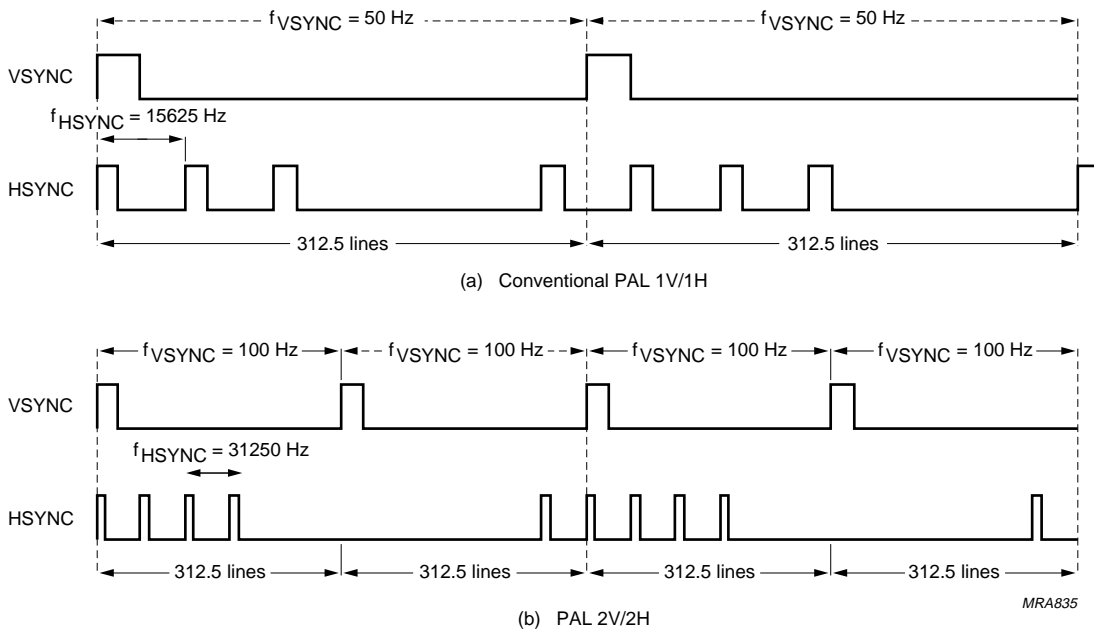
$f_{VSYNC}$ = 50 Hz
$f_{VSYNC}$ = 50 Hz
VSYNC
$f_{HSYNC}$ = 15625 Hz
HSYNC
312.5 lines
312.5 lines
(a) Conventional PAL 1V/1H

$f_{VSYNC}$ = 100 Hz
$f_{VSYNC}$ = 100 Hz
$f_{VSYNC}$ = 100 Hz
$f_{VSYNC}$ = 100 Hz
VSYNC
$f_{HSYNC}$ = 31250 Hz
HSYNC
312.5 lines
312.5 lines
312.5 lines
312.5 lines
MRA835
(b) PAL 2V/2H